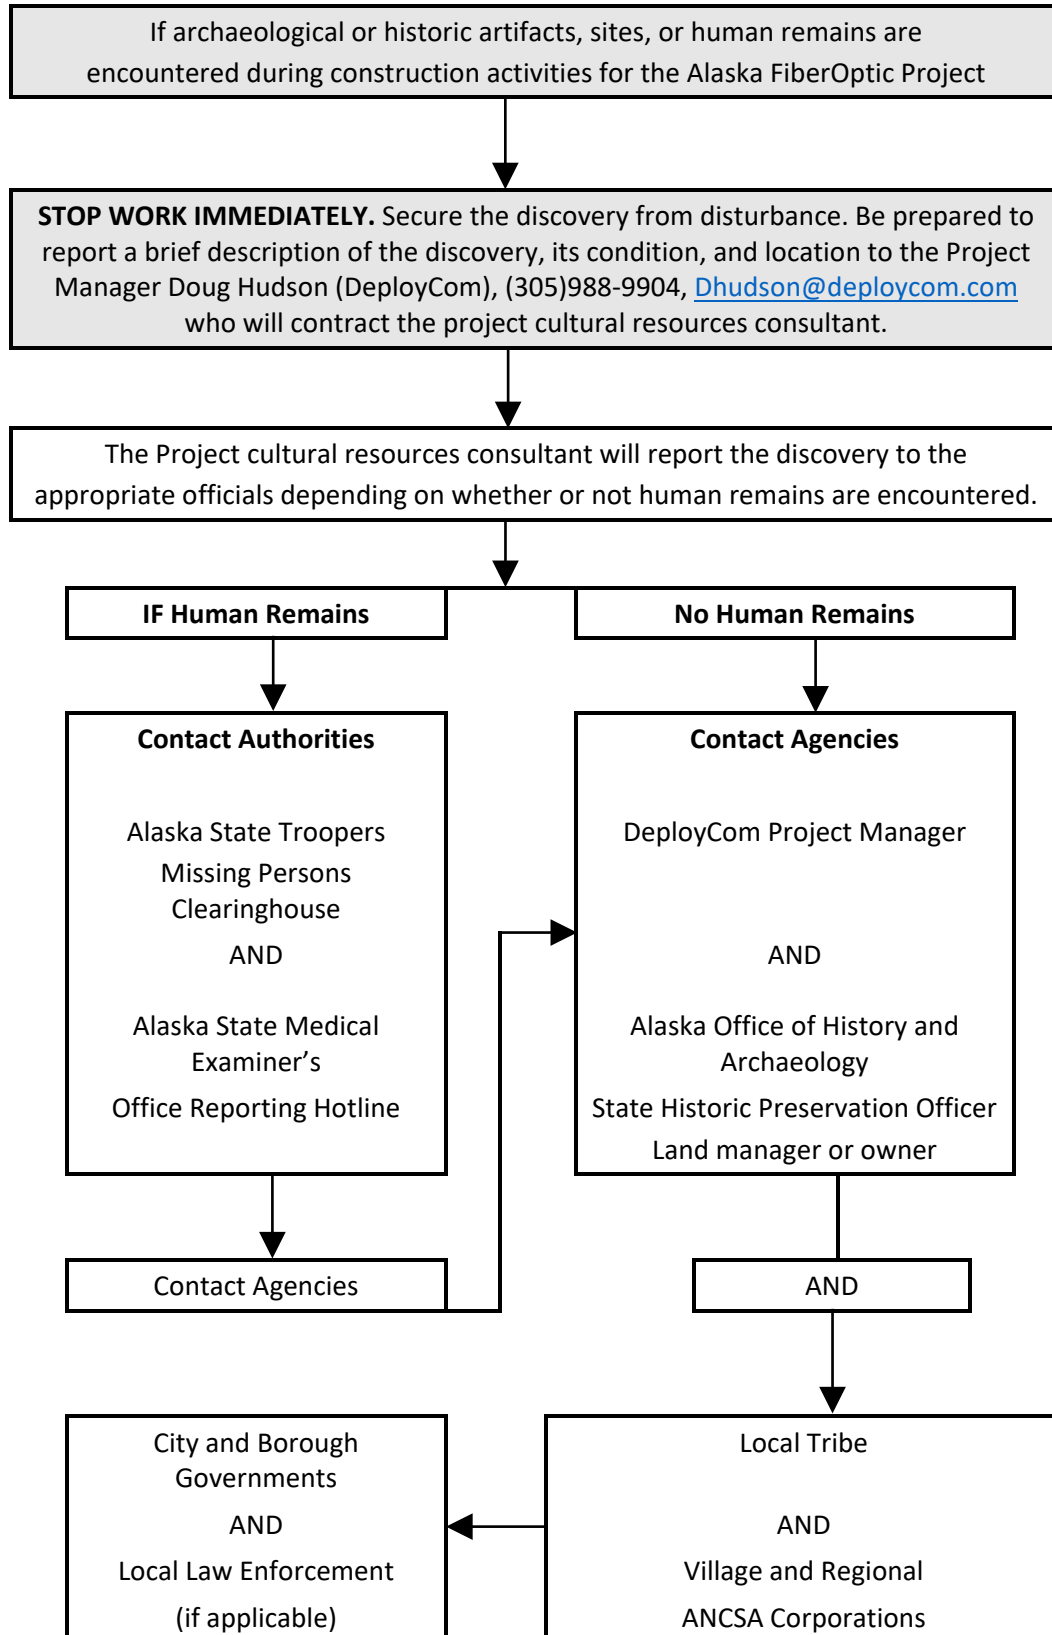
If archaeological or historic artifacts, sites, or human remains are encountered during construction activities for the Alaska FiberOptic Project

**STOP WORK IMMEDIATELY.** Secure the discovery from disturbance. Be prepared to report a brief description of the discovery, its condition, and location to the Project Manager Doug Hudson (DeployCom), (305)988-9904, Dhudson@deploycom.com who will contract the project cultural resources consultant.

The Project cultural resources consultant will report the discovery to the appropriate officials depending on whether or not human remains are encountered.

**IF Human Remains**

**Contact Authorities**

Alaska State Troopers Missing Persons Clearinghouse

AND

Alaska State Medical Examiner's

Office Reporting Hotline

Contact Agencies

**No Human Remains**

**Contact Agencies**

DeployCom Project Manager

AND

Alaska Office of History and Archaeology

State Historic Preservation Officer

Land manager or owner

AND

Local Tribe

AND

Village and Regional ANCSA Corporations

City and Borough Governments

AND

Local Law Enforcement

(if applicable)